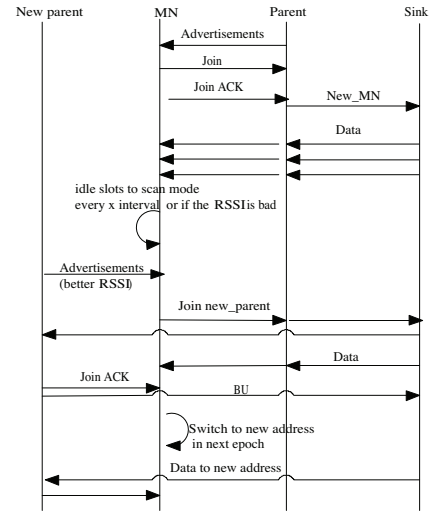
New parent
MN
Parent
Sink

Advertisements
Join
Join ACK
New_MN
Data

idle slots to scan mode every x interval or if the RSSI is bad

Advertisements (better RSSI)

Join new_parent

Data
Join ACK
BU

Switch to new address in next epoch

Data to new address